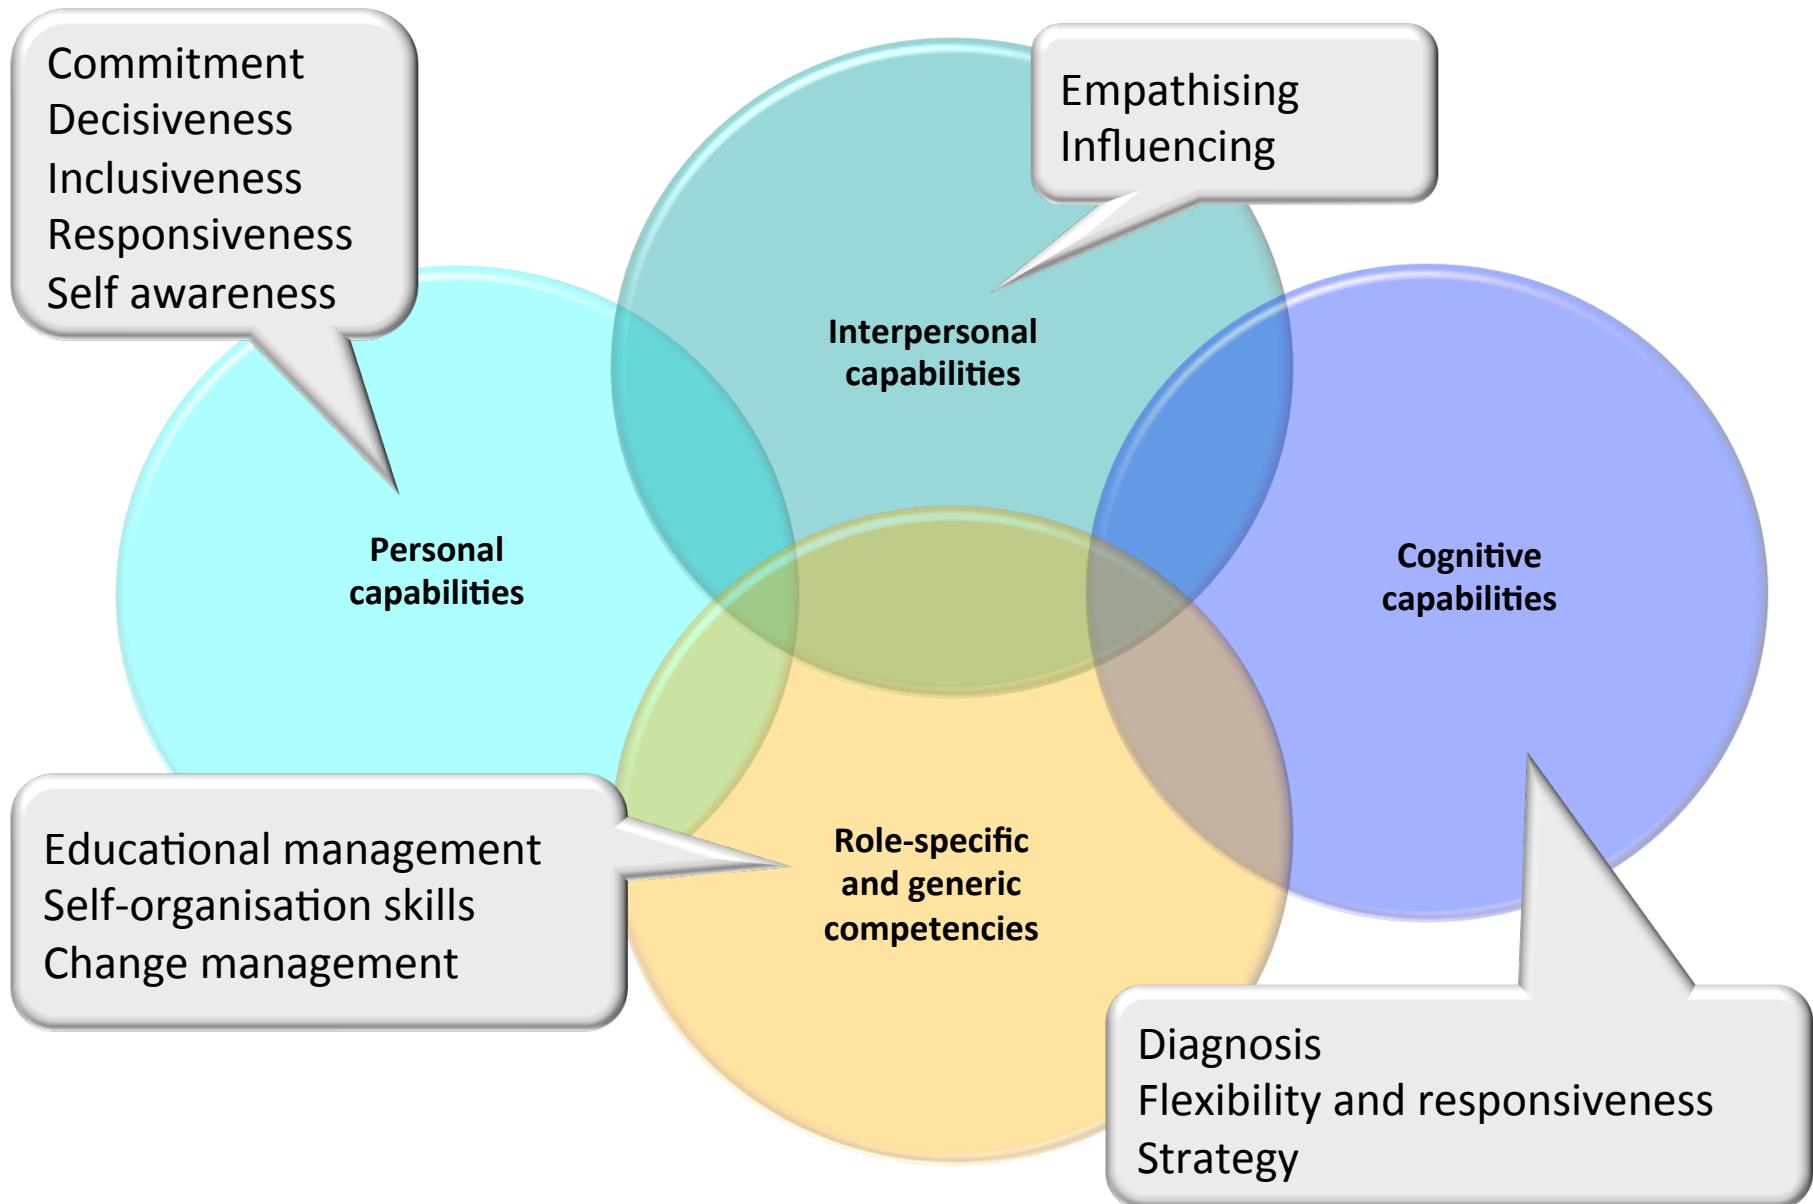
Commitment
Decisiveness
Inclusiveness
Responsiveness
Self awareness

Empathising
Influencing

Interpersonal capabilities

Personal capabilities

Cognitive capabilities

Educational management
Self-organisation skills
Change management

Role-specific and generic competencies

Diagnosis
Flexibility and responsiveness
Strategy